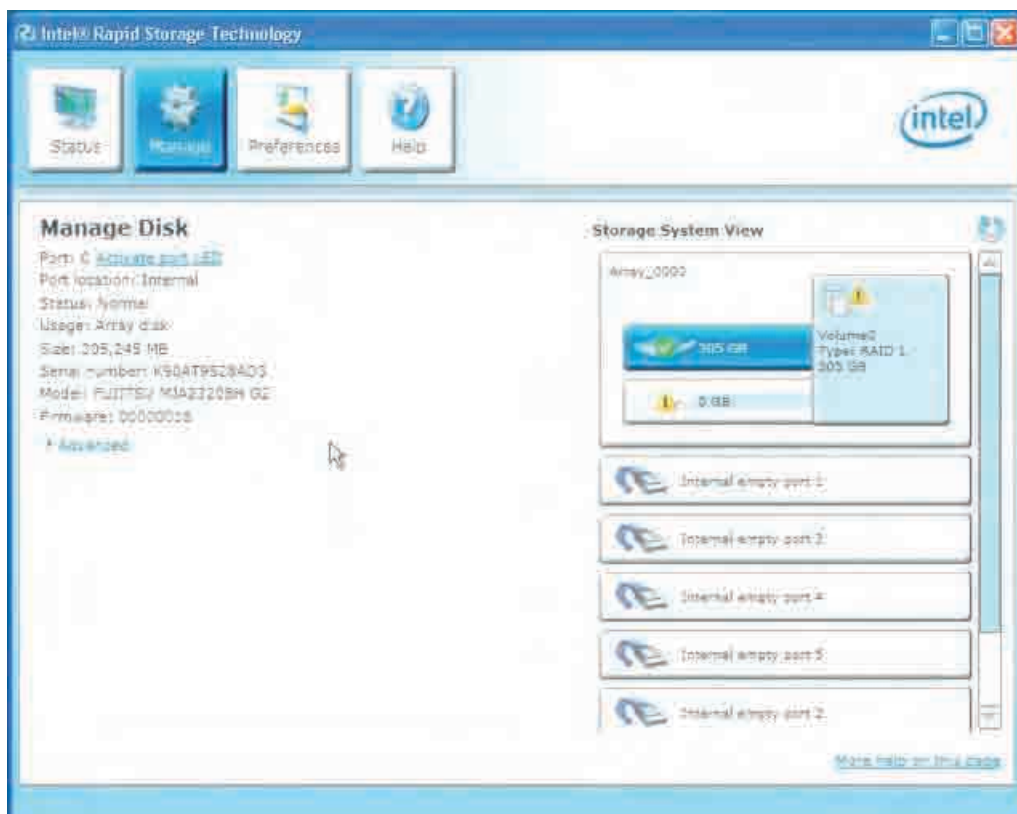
Intel® Rapid Storage Technology

Status
Manage
Preferences
Help

intel

Manage Disk

Port: 0 Activate port LED
Port location: Internal
Status: Normal
Usage: Array disk
Size: 305,245 MB
Serial number: K90AT9528ADS
Model: FUJITSU MJA2320BH G2
Firmware: 0000000B

Advanced

Storage System View

Array_0000

305 GB

0 GB

Volume0
Type: RAID 1
305 GB

Internal empty port 1

Internal empty port 3

Internal empty port 4

Internal empty port 5

Internal empty port 2

More help on this page